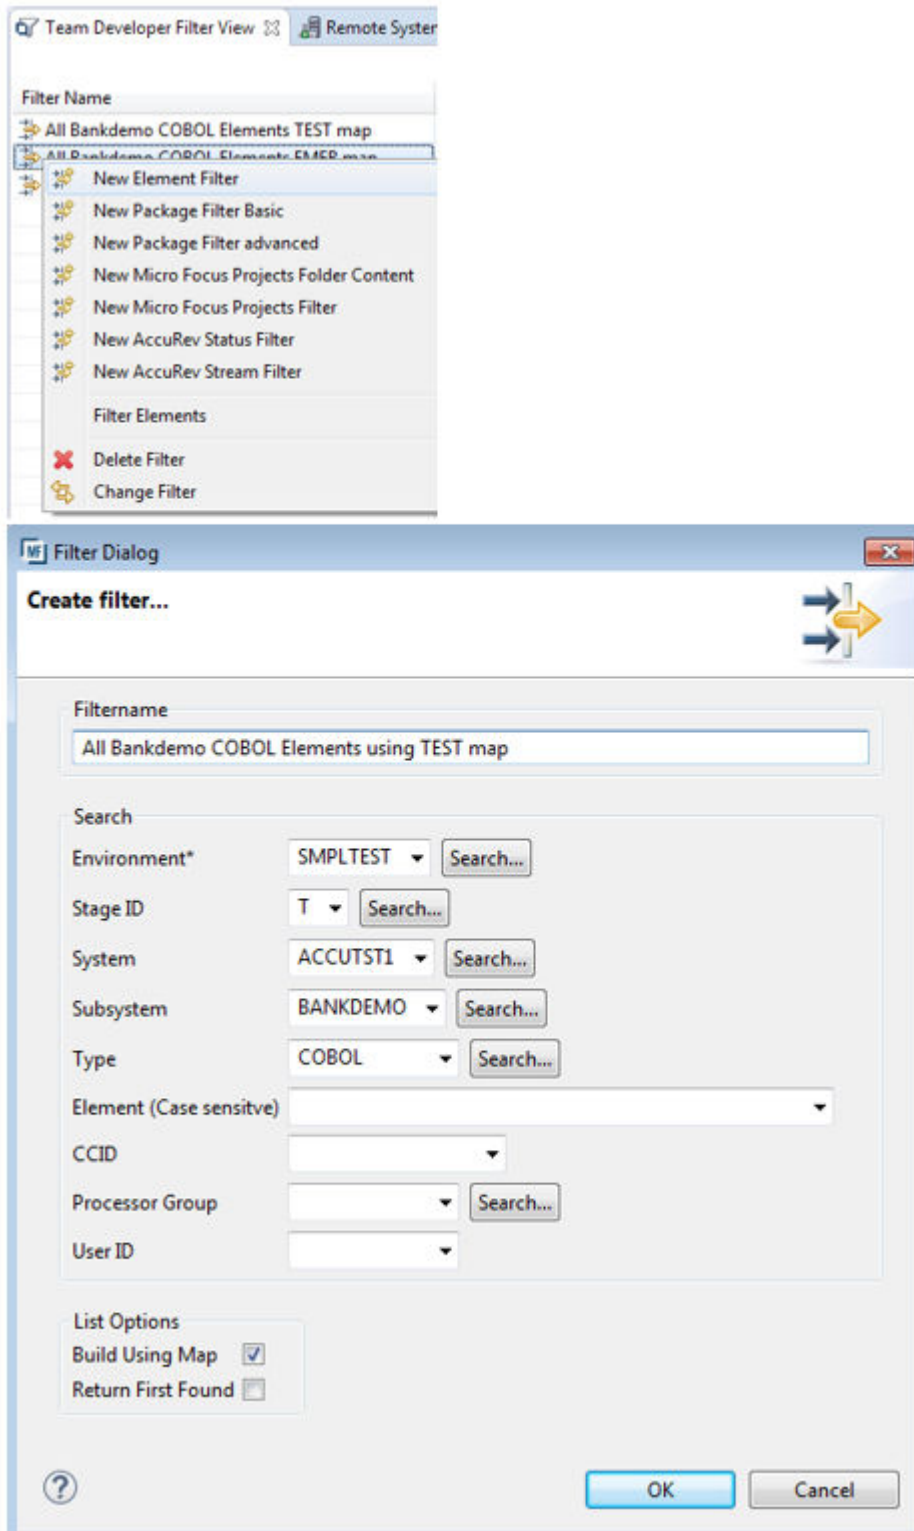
Team Developer Filter View ☒ Remote Syster

Filter Name
All Bankdemo COBOL Elements TEST map
All Bankdemo COBOL Elements EMER map
New Element Filter
New Package Filter Basic
New Package Filter advanced
New Micro Focus Projects Folder Content
New Micro Focus Projects Filter
New AccuRev Status Filter
New AccuRev Stream Filter
Filter Elements
Delete Filter
Change Filter

Filter Dialog

Create filter...

Filtername
All Bankdemo COBOL Elements using TEST map

Search
Environment* SMPLTEST Search...
Stage ID T Search...
System ACCUTST1 Search...
Subsystem BANKDEMO Search...
Type COBOL Search...
Element (Case sensitve)
CCID
Processor Group Search...
User ID

List Options
Build Using Map
Return First Found

?

OK Cancel